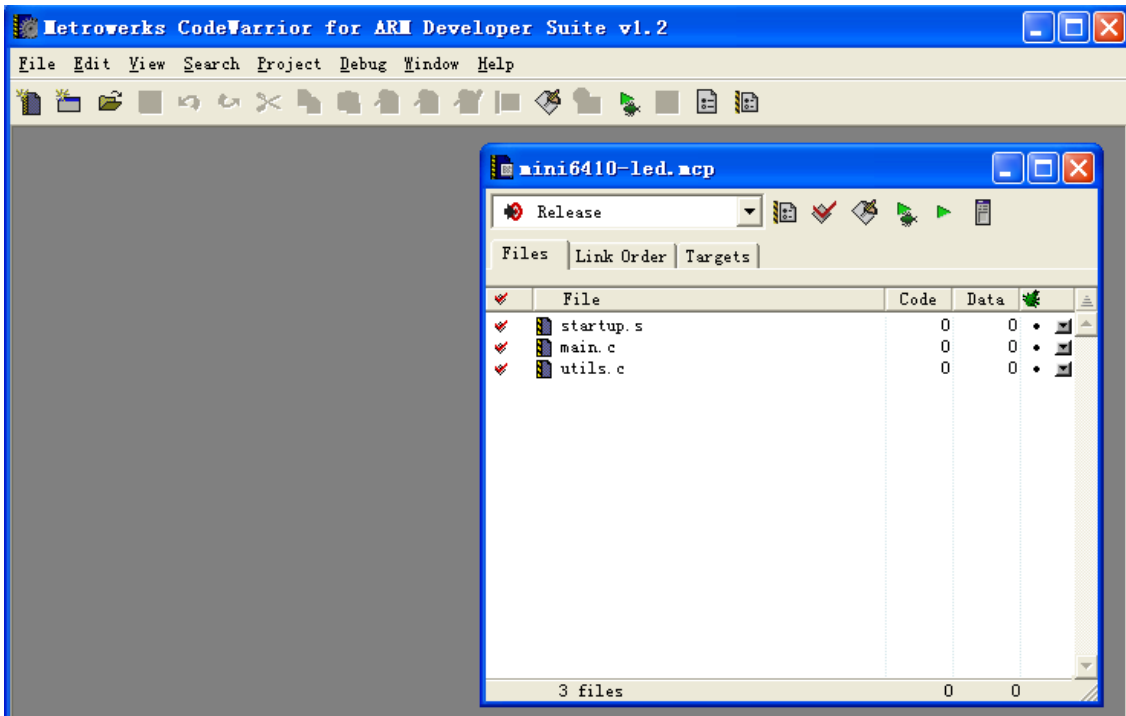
Metrowerks CodeWarrior for ARM Developer Suite v1.2

File Edit View Search Project Debug Window Help

mini6410-led.mcp

Release

Files | Link Order | Targets

| | File | Code | Data |
|---|---|---|---|
| | startup.s | 0 | 0 |
| | main.c | 0 | 0 |
| | utils.c | 0 | 0 |

3 files 0 0